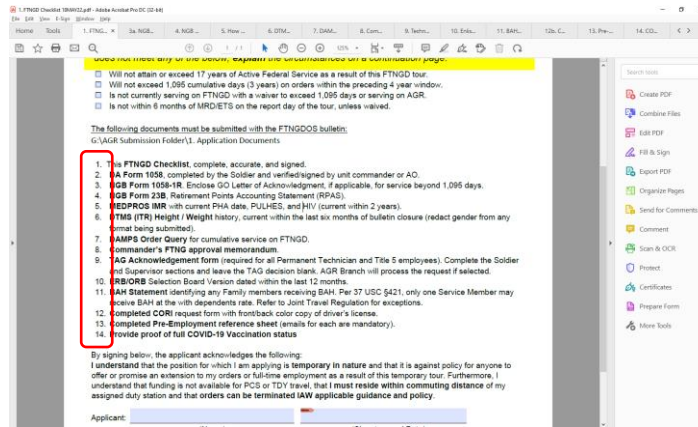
1. FTNGD Checklist 18MAY22.pdf - Adobe Acrobat Pro DC (32-bit)
File Edit View E-Sign Window Help
Home Tools 1. FTNG... × 3a. NGB... 4. NGB... 5. How... 6. OTM... 7. DAM... 8. Com... 9. Techn... 10. Enlis... 11. BAH... 12b. C... 13. Pre-... 14. CO...
1 / 1 125%

does not meet any of the below, explain the circumstances on a continuation page.

Will not attain or exceed 17 years of Active Federal Service as a result of this FTNGD tour.
Will not exceed 1,095 cumulative days (3 years) on orders within the preceding 4 year window.
Is not currently serving on FTNGD with a waiver to exceed 1,095 days or serving on AGR.
Is not within 6 months of MRD/ETS on the report day of the tour, unless waived.

The following documents must be submitted with the FTNGDOS bulletin:
G:\AGR Submission Folder\1. Application Documents

1. This FTNGD Checklist, complete, accurate, and signed.
2. DA Form 1058, completed by the Soldier and verified/signed by unit commander or AO.
3. NGB Form 1058-1R. Enclose GO Letter of Acknowledgment, if applicable, for service beyond 1,095 days.
4. NGB Form 23B, Retirement Points Accounting Statement (RPAS).
5. MEDPROS IMR with current PHA date, PULHES, and HIV (current within 2 years).
6. DTMS (ITR) Height / Weight history, current within the last six months of bulletin closure (redact gender from any format being submitted).
7. DAMPS Order Query for cumulative service on FTNGD.
8. Commander's FTNG approval memorandum.
9. TAG Acknowledgement form (required for all Permanent Technician and Title 5 employees). Complete the Soldier and Supervisor sections and leave the TAG decision blank. AGR Branch will process the request if selected.
10. ERB/ORB Selection Board Version dated within the last 12 months.
11. BAH Statement identifying any Family members receiving BAH. Per 37 USC §421, only one Service Member may receive BAH at the with dependents rate. Refer to Joint Travel Regulation for exceptions.
12. Completed CORI request form with front/back color copy of driver's license.
13. Completed Pre-Employment reference sheet (emails for each are mandatory).
14. Provide proof of full COVID-19 Vaccination status

By signing below, the applicant acknowledges the following:
I understand that the position for which I am applying is temporary in nature and that it is against policy for anyone to offer or promise an extension to my orders or full-time employment as a result of this temporary tour. Furthermore, I understand that funding is not available for PCS or TDY travel, that I must reside within commuting distance of my assigned duty station and that orders can be terminated IAW applicable guidance and policy.

Applicant:

Search tools
Create PDF
Combine Files
Edit PDF
Fill & Sign
Export PDF
Organize Pages
Send for Comments
Comment
Scan & OCR
Protect
Certificates
Prepare Form
More Tools